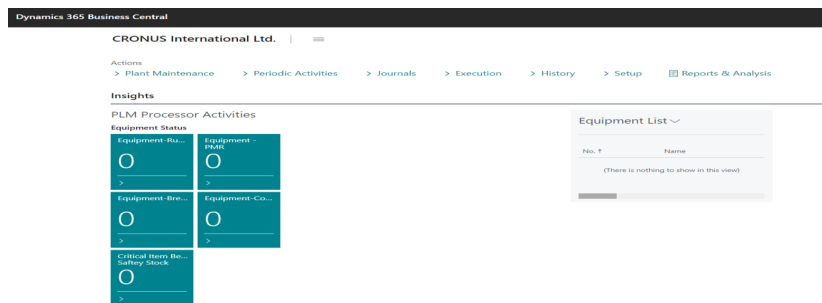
Dynamics 365 Business Central

CRONUS International Ltd.

Actions
> Plant Maintenance > Periodic Activities > Journals > Execution > History > Setup Reports & Analysis

Insights

PLM Processor Activities

Equipment Status

Equipment-Ru...
0
>

Equipment - PMR
0
>

Equipment-Bre...
0
>

Equipment-Co...
0
>

Critical Item Be... Saftey Stock
0
>

Equipment List

| No. ↑ | Name |
|---|---|
| (There is nothing to show in this view) | |